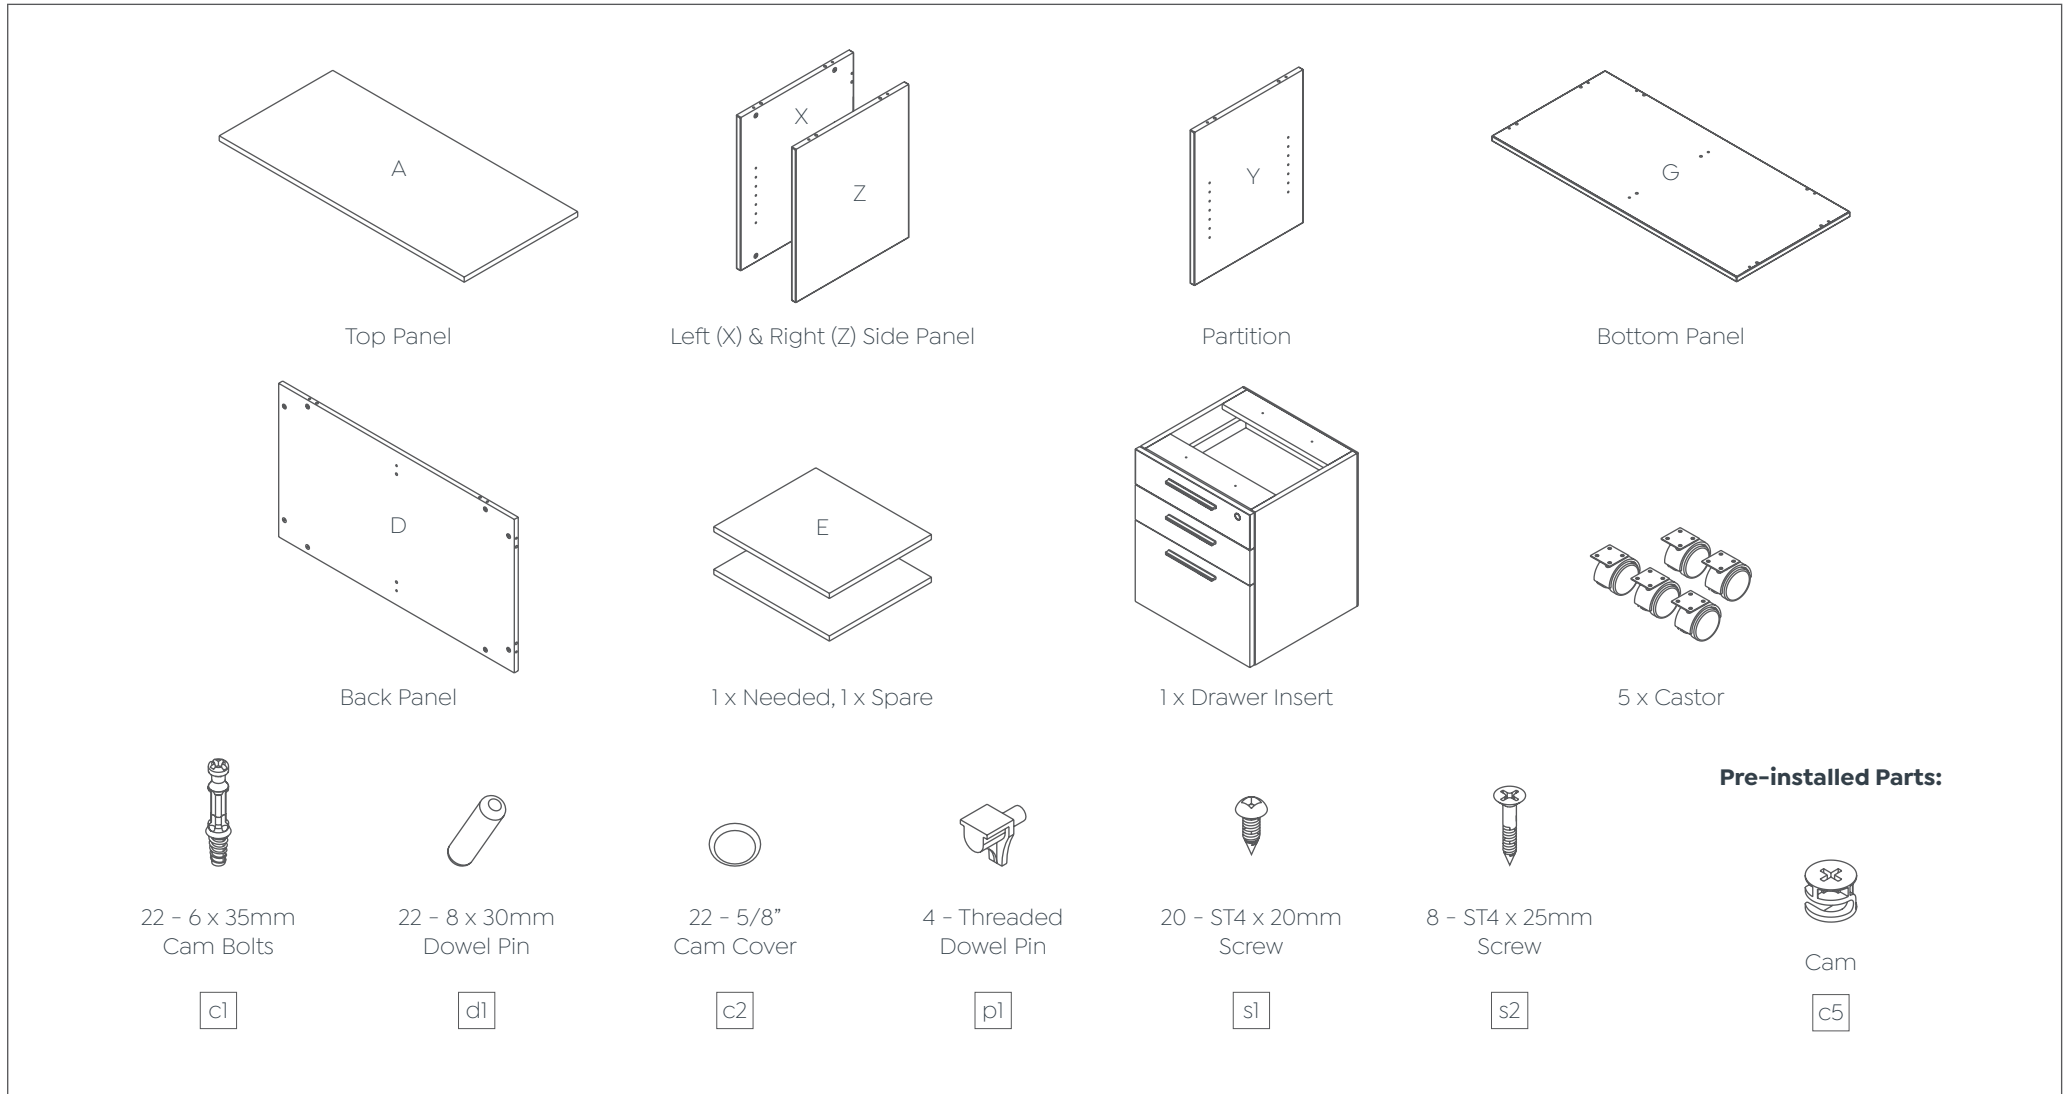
A

Top Panel

X

Z

Left (X) & Right (Z) Side Panel

Y

Partition

G

Bottom Panel

D

Back Panel

E

1 x Needed, 1 x Spare

1 x Drawer Insert

5 x Castor

**Pre-installed Parts:**

22 - 6 x 35mm Cam Bolts

c1

22 - 8 x 30mm Dowel Pin

d1

22 - 5/8" Cam Cover

c2

4 - Threaded Dowel Pin

p1

20 - ST4 x 20mm Screw

s1

8 - ST4 x 25mm Screw

s2

Cam

c5